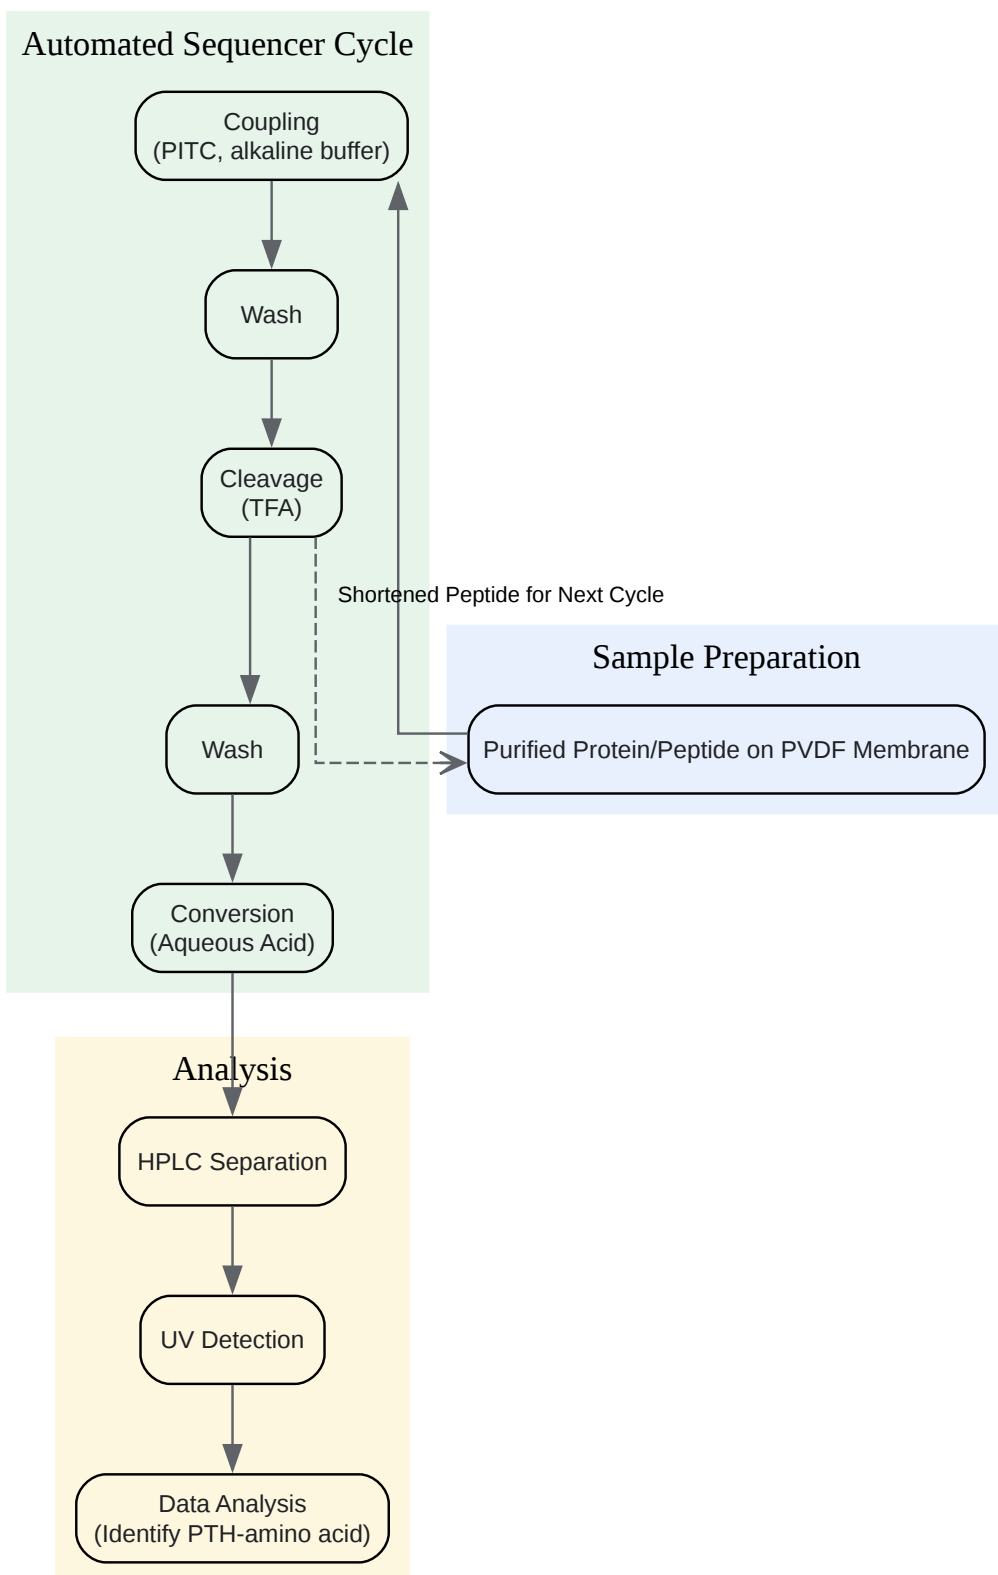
Automated Sequencer Cycle

Coupling
(PITC, alkaline buffer)

Wash

Cleavage
(TFA)

Shortened Peptide for Next Cycle

Sample Preparation

Purified Protein/Peptide on PVDF Membrane

Wash

Conversion
(Aqueous Acid)

Analysis

HPLC Separation

UV Detection

Data Analysis
(Identify PTH-amino acid)